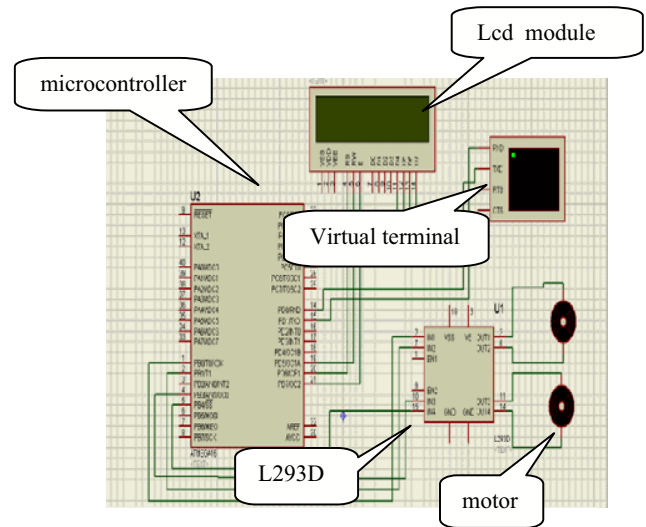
Lcd module

microcontroller

U2

RESET

XTAL1

XTAL2

PA0/ADC0

PA1/ADC1

PA2/ADC2

PA3/ADC3

PA4/ADC4

PA5/ADC5

PA6/ADC6

PA7/ADC7

PB0/T0/XCK

PB1/T1

PB2/AIN0/INT2

PB3/AIN1/OC0

PB4/SS

PB5/MOSI

PB6/MISO

PB7/SCK

AREF

AVCC

ATMEGA16

PC0/SCL

PC1/SDA

PD0/RXD

PD1/TXD

PD2/INT0

PD3/INT1

PD4/OC1B

PD5/OC1A

PD6/ICP1

PD7/OC2

Virtual terminal

RXD

TXD

RTS

CTS

U1

VSS

VS

EN1

IN1

IN2

EN2

IN3

IN4

GND

GND

OUT1

OUT2

OUT3

OUT4

L293D

L293D

motor